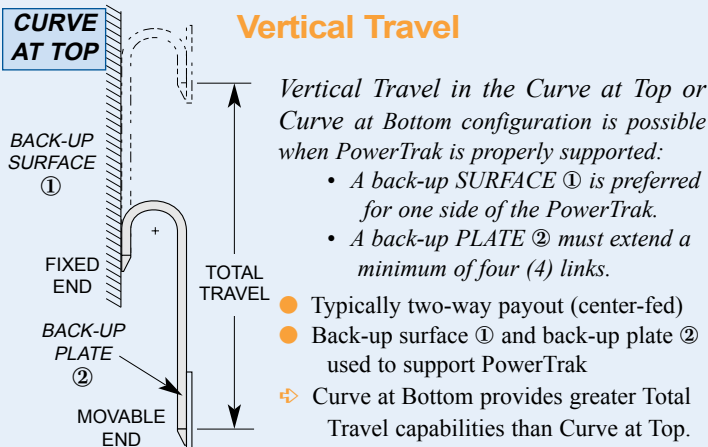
CURVE AT TOP

Vertical Travel

BACK-UP SURFACE ①

FIXED END

BACK-UP PLATE ②

MOVABLE END

TOTAL TRAVEL

Vertical Travel in the Curve at Top or Curve at Bottom configuration is possible when PowerTrak is properly supported:

• A back-up SURFACE ① is preferred for one side of the PowerTrak.
• A back-up PLATE ② must extend a minimum of four (4) links.

Typically two-way payout (center-fed)

Back-up surface ① and back-up plate ② used to support PowerTrak

Curve at Bottom provides greater Total Travel capabilities than Curve at Top.